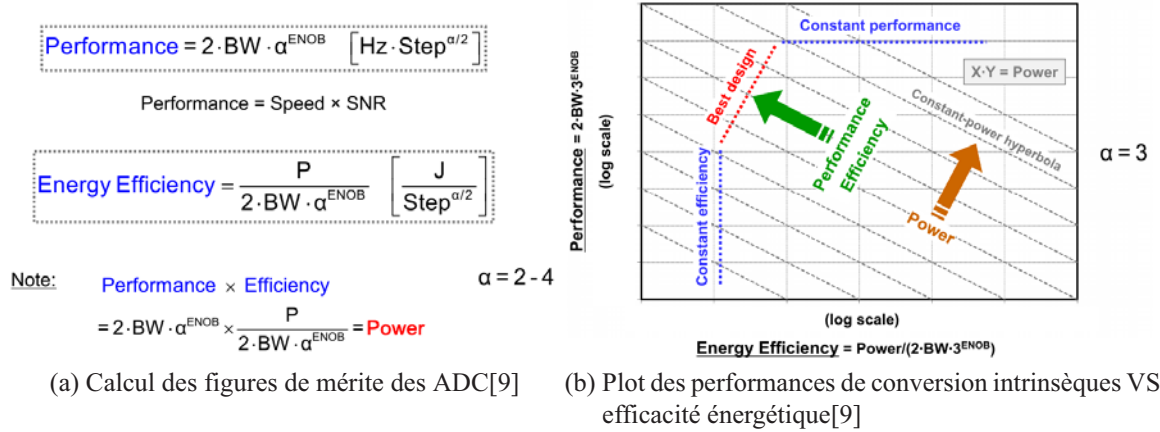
Performance $= 2 \cdot BW \cdot \alpha^{ENOB}$ $\left[Hz \cdot Step^{\alpha/2}\right]$

Performance = Speed × SNR

Energy Efficiency $= \frac{P}{2 \cdot BW \cdot \alpha^{ENOB}}$ $\left[\frac{J}{Step^{\alpha/2}}\right]$

Note: Performance × Efficiency

$= 2 \cdot BW \cdot \alpha^{ENOB} \times \frac{P}{2 \cdot BW \cdot \alpha^{ENOB}} =$ Power

$\alpha = 2 - 4$

Constant performance

X·Y = Power

Best design

Constant-power hyperbola

Performance

Efficiency

Constant efficiency

Power

Performance = $2 \cdot BW \cdot 3^{ENOB}$

(log scale)

$\alpha = 3$

(log scale)

Energy Efficiency = Power/($2 \cdot BW \cdot 3^{ENOB}$)

(a) Calcul des figures de mérite des ADC[9]

(b) Plot des performances de conversion intrinsèques VS efficacité énergétique[9]